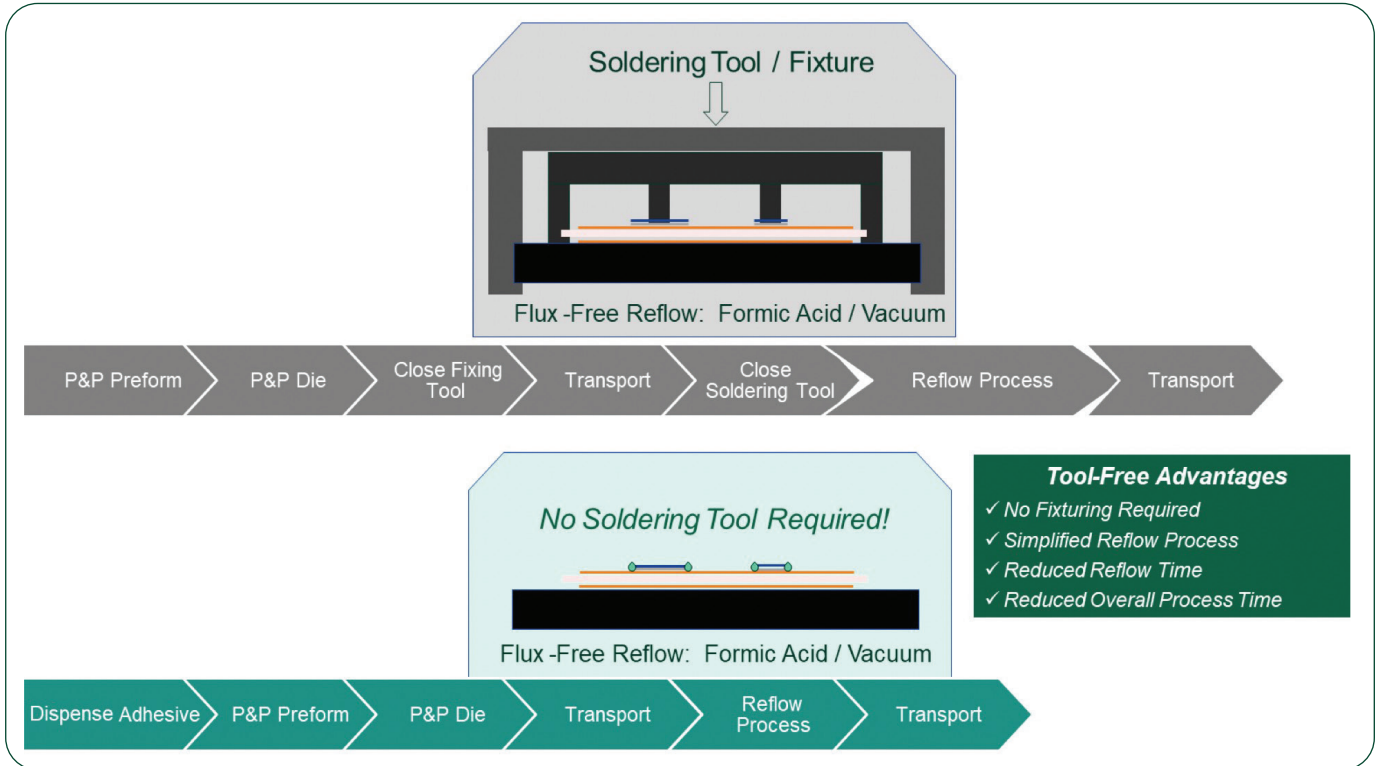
Soldering Tool / Fixture

Flux -Free Reflow: Formic Acid / Vacuum

P&P Preform
P&P Die
Close Fixing Tool
Transport
Close Soldering Tool
Reflow Process
Transport

No Soldering Tool Required!

Flux -Free Reflow: Formic Acid / Vacuum

Tool-Free Advantages
✓ No Fixturing Required
✓ Simplified Reflow Process
✓ Reduced Reflow Time
✓ Reduced Overall Process Time

Dispense Adhesive
P&P Preform
P&P Die
Transport
Reflow Process
Transport